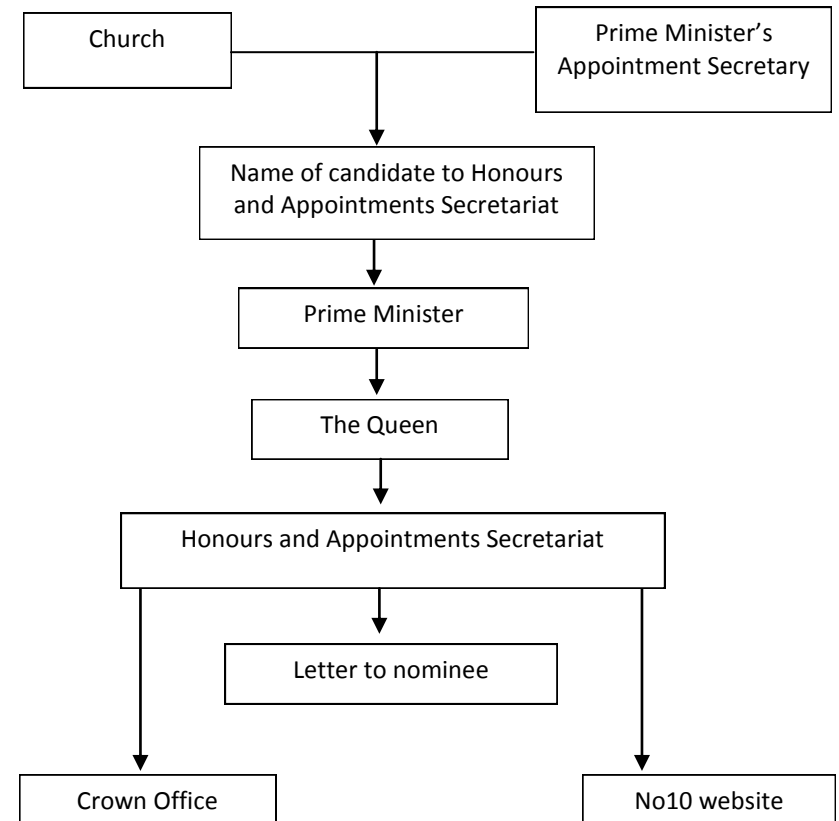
Church

Prime Minister's Appointment Secretary

Name of candidate to Honours and Appointments Secretariat

Prime Minister

The Queen

Honours and Appointments Secretariat

Letter to nominee

Crown Office

No10 website